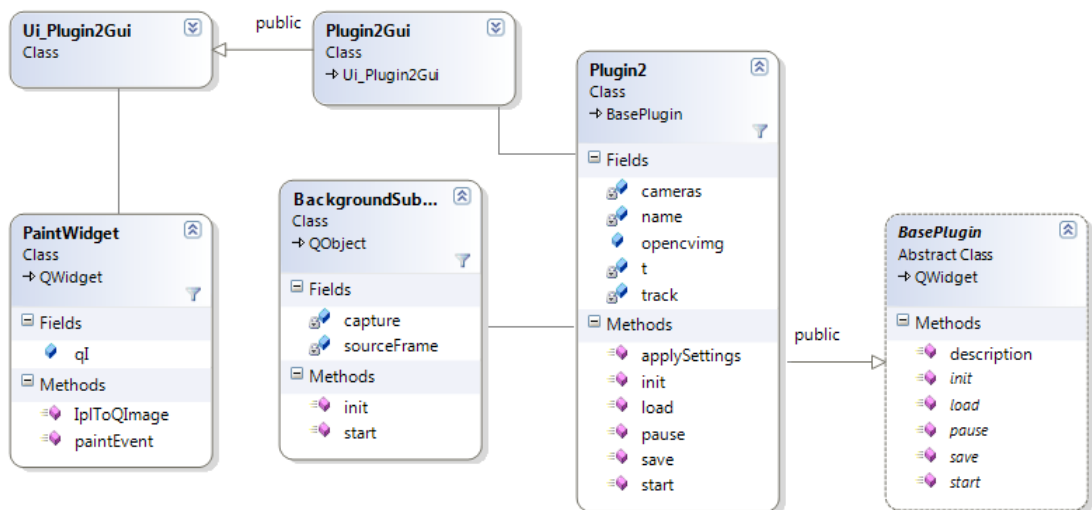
Ui_Plugin2Gui
Class

public

Plugin2Gui
Class
→ Ui_Plugin2Gui

Plugin2
Class
→ BasePlugin

Fields
cameras
name
opencvimg
t
track

Methods
applySettings
init
load
pause
save
start

PaintWidget
Class
→ QWidget

Fields
qI

Methods
IplToQImage
paintEvent

BackgroundSub...
Class
→ QObject

Fields
capture
sourceFrame

Methods
init
start

public

BasePlugin
Abstract Class
→ QWidget

Methods
description
init
load
pause
save
start